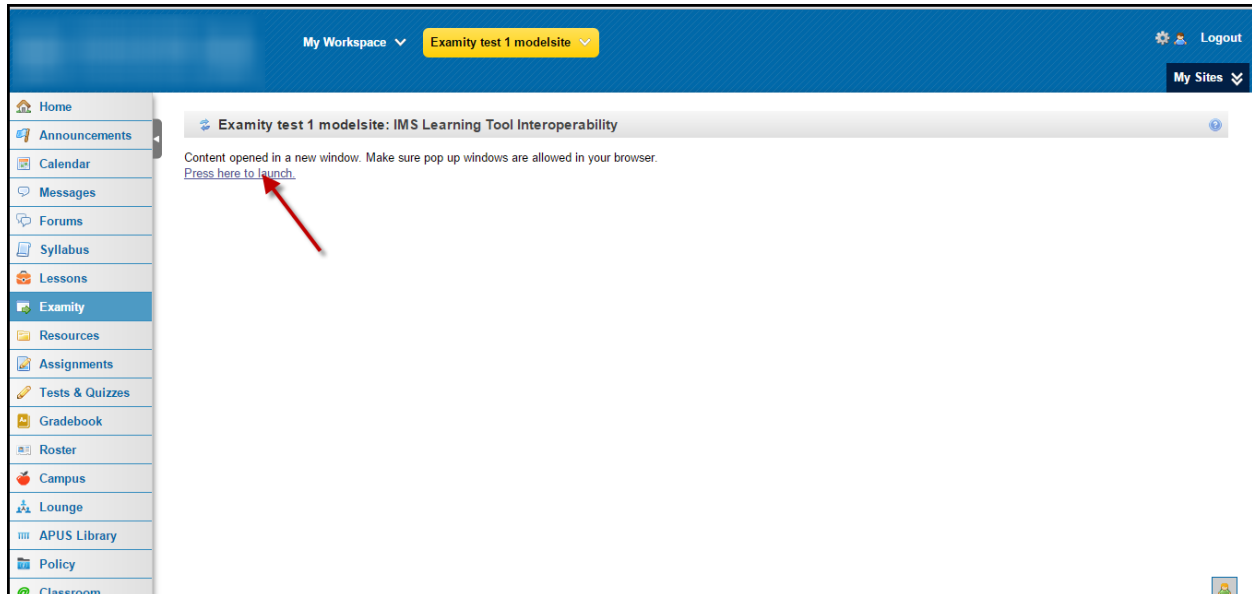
My Workspace

Examity test 1 modelsite

Logout

My Sites

Home
Announcements
Calendar
Messages
Forums
Syllabus
Lessons
Examity
Resources
Assignments
Tests & Quizzes
Gradebook
Roster
Campus
Lounge
APUS Library
Policy
Classroom

Examity test 1 modelsite: IMS Learning Tool Interoperability

Content opened in a new window. Make sure pop up windows are allowed in your browser.
Press here to launch.